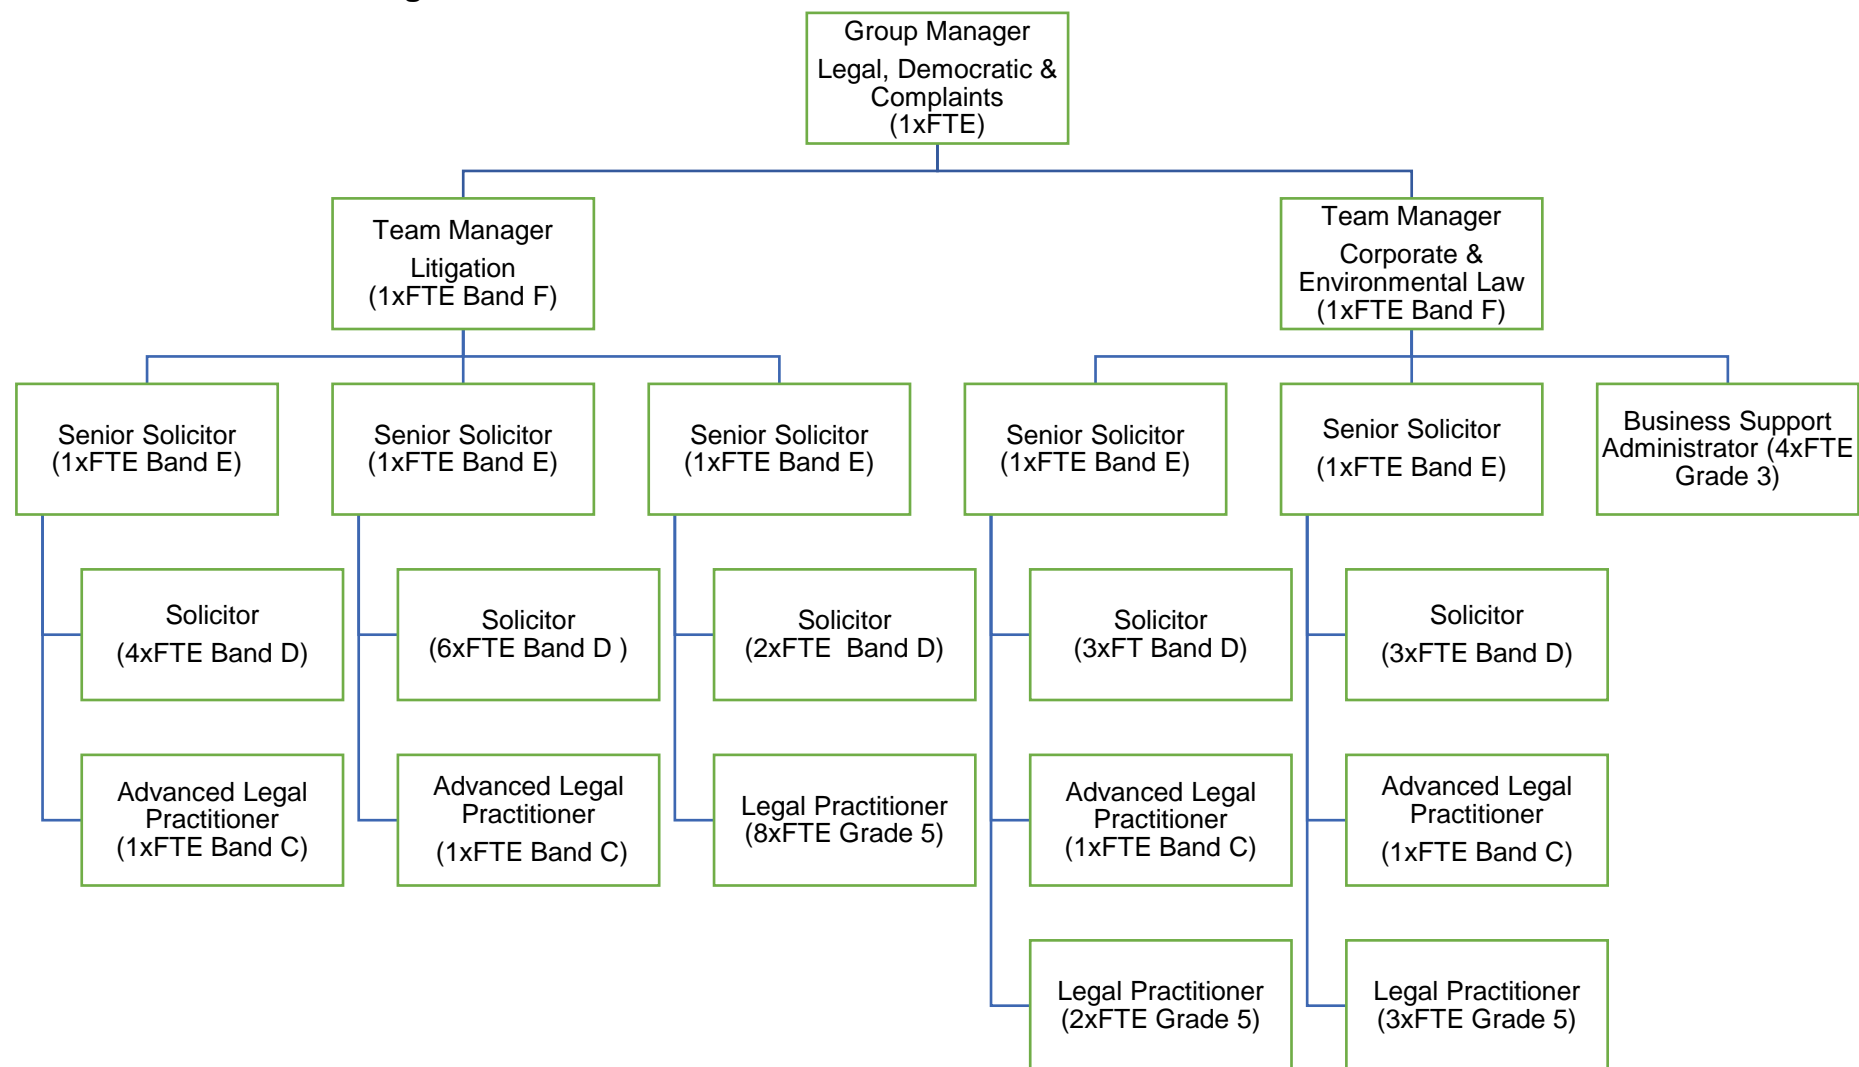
Group Manager
Legal, Democratic & Complaints (1xFTE)

Team Manager
Litigation (1xFTE Band F)

Team Manager
Corporate & Environmental Law (1xFTE Band F)

Senior Solicitor (1xFTE Band E)

Senior Solicitor (1xFTE Band E)

Senior Solicitor (1xFTE Band E)

Senior Solicitor (1xFTE Band E)

Senior Solicitor
(1xFTE Band E)

Business Support Administrator (4xFTE Grade 3)

Solicitor
(4xFTE Band D)

Solicitor (6xFTE Band D )

Solicitor (2xFTE Band D)

Solicitor (3xFT Band D)

Solicitor
(3xFTE Band D)

Advanced Legal Practitioner (1xFTE Band C)

Advanced Legal Practitioner
(1xFTE Band C)

Legal Practitioner (8xFTE Grade 5)

Advanced Legal Practitioner (1xFTE Band C)

Advanced Legal Practitioner
(1xFTE Band C)

Legal Practitioner (2xFTE Grade 5)

Legal Practitioner (3xFTE Grade 5)